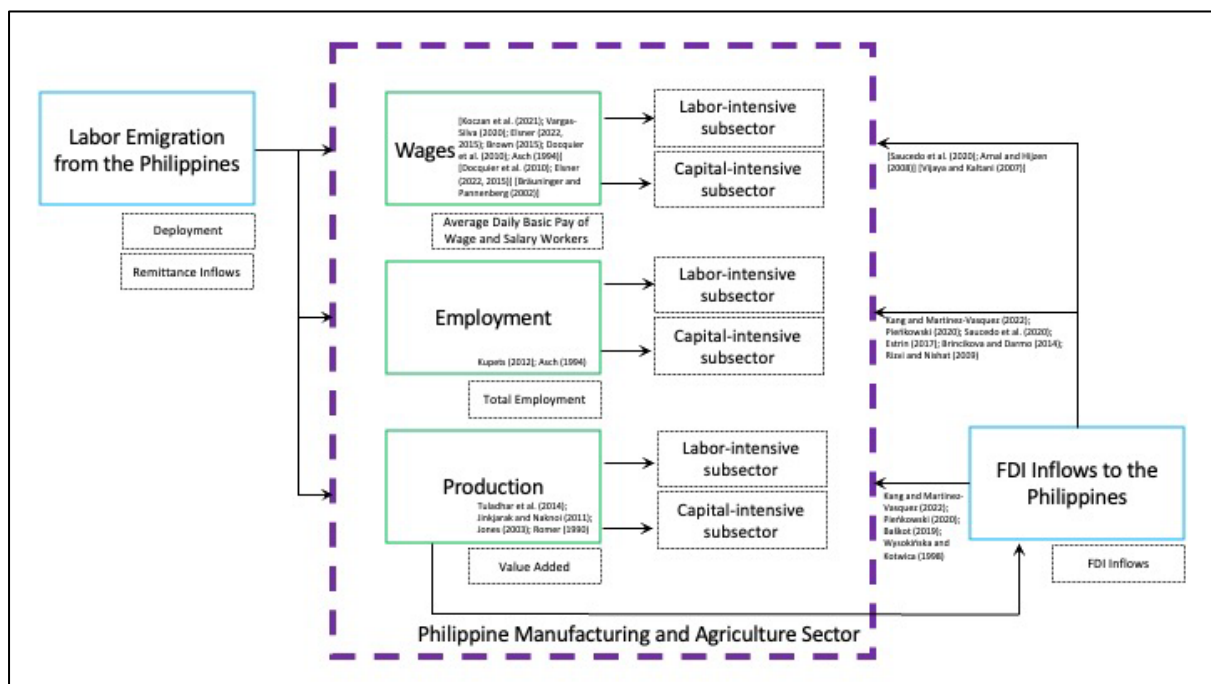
Labor Emigration from the Philippines

Deployment

Remittance Inflows

Wages

[Koczan et al. (2021); Vargas-Silva (2020); Elsner (2022, 2015); Brown (2015); Docquier et al. (2010); Asch (1994)] [Docquier et al. (2010); Elsner (2022, 2015)] [Bräuninger and Pannenberg (2002)]

Average Daily Basic Pay of Wage and Salary Workers

Labor-intensive subsector

Capital-intensive subsector

Employment

Kupets (2012); Asch (1994)

Total Employment

Labor-intensive subsector

Capital-intensive subsector

Production

Tuladhar et al. (2014); Jinkjarak and Naknoi (2011); Jones (2003); Romer (1990)

Value Added

Labor-intensive subsector

Capital-intensive subsector

Philippine Manufacturing and Agriculture Sector

[Saucedo et al. (2020); Arnal and Hijzen (2008)] [Vijaya and Kaltani (2007)]

Kang and Martinez-Vasquez (2022); Pieńkowski (2020); Saucedo et al. (2020); Estrin (2017); Brincikova and Darmo (2014); Rizvi and Nishat (2009)

Kang and Martinez-Vasquez (2022); Pieńkowski (2020); Bałkot (2019); Wysokińska and Kotwica (1998)

FDI Inflows to the Philippines

FDI Inflows